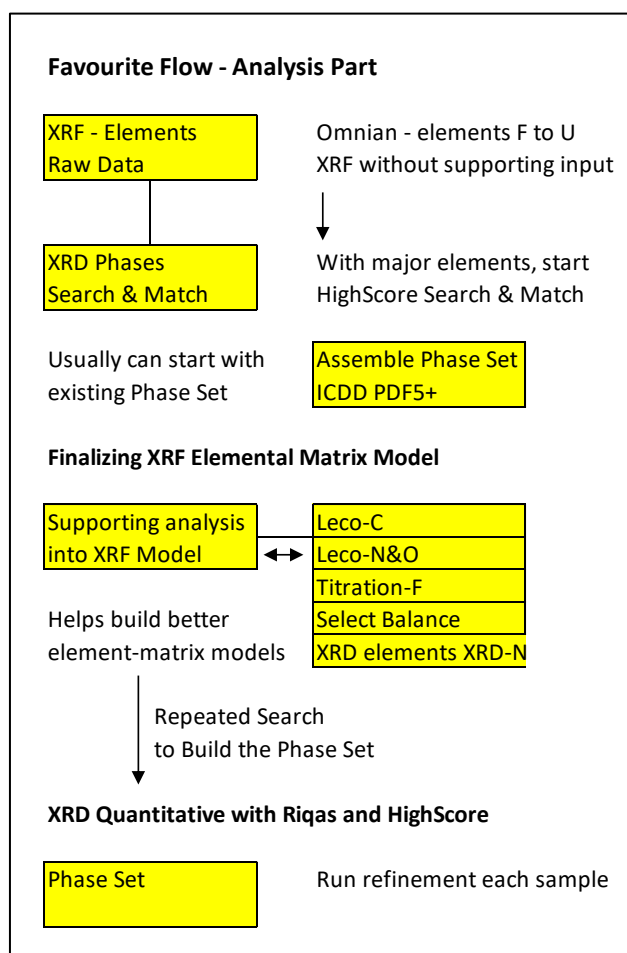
Favourite Flow - Analysis Part

XRF - Elements
Raw Data

Omnian - elements F to U
XRF without supporting input

XRD Phases
Search & Match

With major elements, start
HighScore Search & Match

Usually can start with
existing Phase Set

Assemble Phase Set
ICDD PDF5+

Finalizing XRF Elemental Matrix Model

Supporting analysis
into XRF Model

Leco-C
Leco-N&O
Titration-F
Select Balance
XRD elements XRD-N

Helps build better
element-matrix models

Repeated Search
to Build the Phase Set

XRD Quantitative with Riqas and HighScore

Phase Set

Run refinement each sample